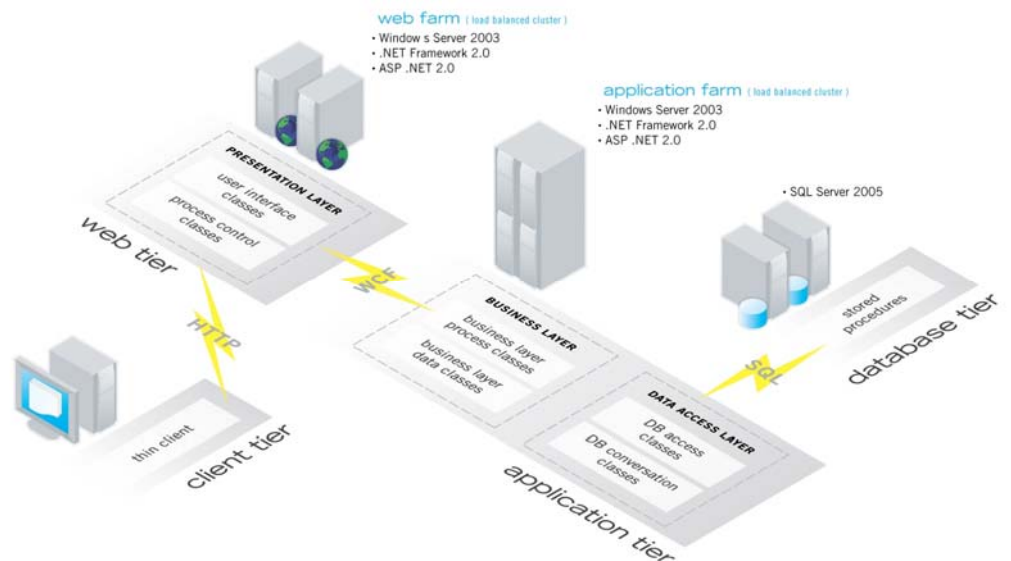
web farm ( load balanced cluster )
• Window s Server 2003
• .NET Framework 2.0
• ASP .NET 2.0

application farm ( load balanced cluster )
• Windows Server 2003
• .NET Framework 2.0
• ASP .NET 2.0

• SQL Server 2005

PRESENTATION LAYER
user interface classes
process control classes

web tier

WCF

HTTP

BUSINESS LAYER
business layer process classes
business layer data classes

stored procedures

database tier

SQL

DATA ACCESS LAYER
DB access classes
DB conversation classes

thin client

client tier

application tier